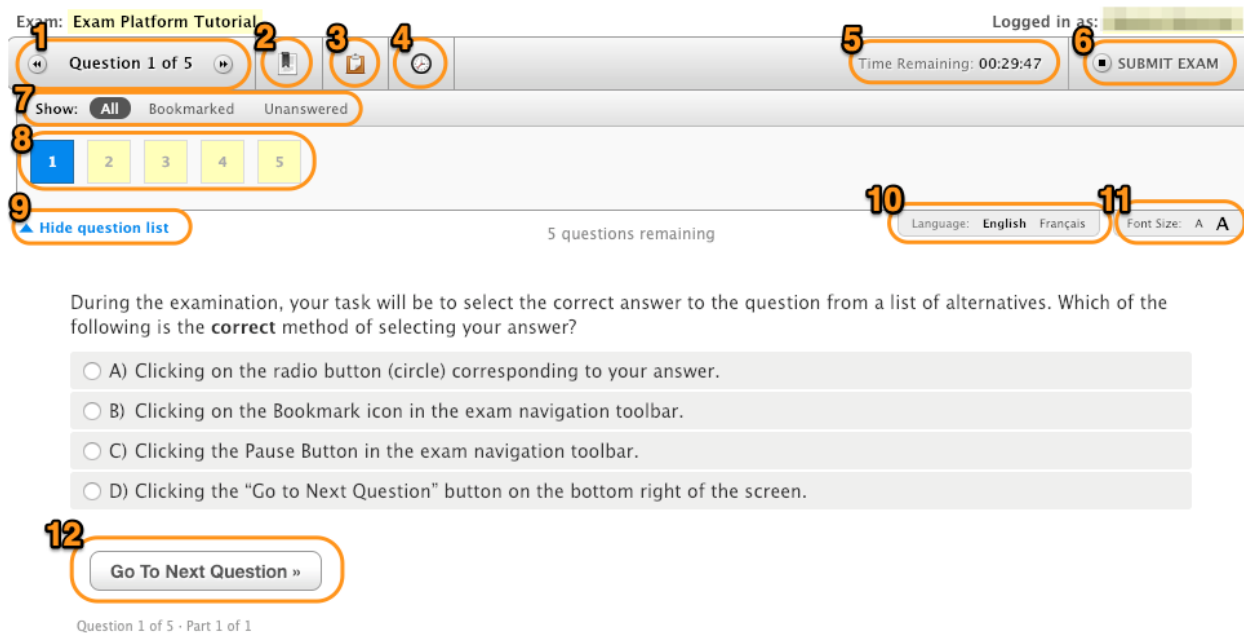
Exam: Exam Platform Tutorial

Logged in as: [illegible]

1 Question 1 of 5

2

3

4

5 Time Remaining: 00:29:47

6 SUBMIT EXAM

7 Show: All Bookmarked Unanswered

8 1 2 3 4 5

9 Hide question list

5 questions remaining

10 Language: English Français

11 Font Size: A A

During the examination, your task will be to select the correct answer to the question from a list of alternatives. Which of the following is the **correct** method of selecting your answer?

A) Clicking on the radio button (circle) corresponding to your answer.

B) Clicking on the Bookmark icon in the exam navigation toolbar.

C) Clicking the Pause Button in the exam navigation toolbar.

D) Clicking the “Go to Next Question” button on the bottom right of the screen.

12 Go To Next Question »

Question 1 of 5 · Part 1 of 1